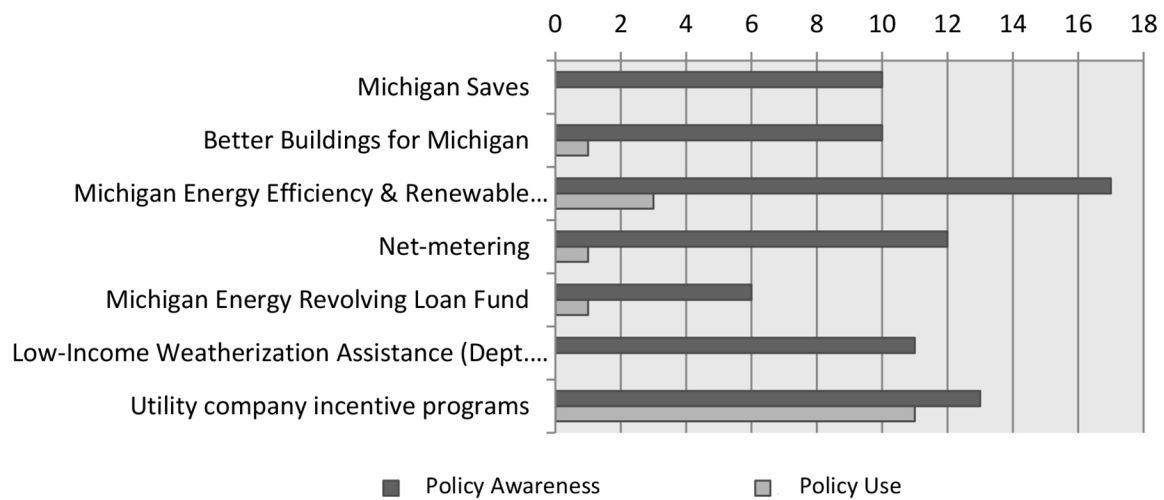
0 2 4 6 8 10 12 14 16 18

Michigan Saves
Better Buildings for Michigan
Michigan Energy Efficiency & Renewable…
Net-metering
Michigan Energy Revolving Loan Fund
Low-Income Weatherization Assistance (Dept.…
Utility company incentive programs

Policy Awareness
Policy Use